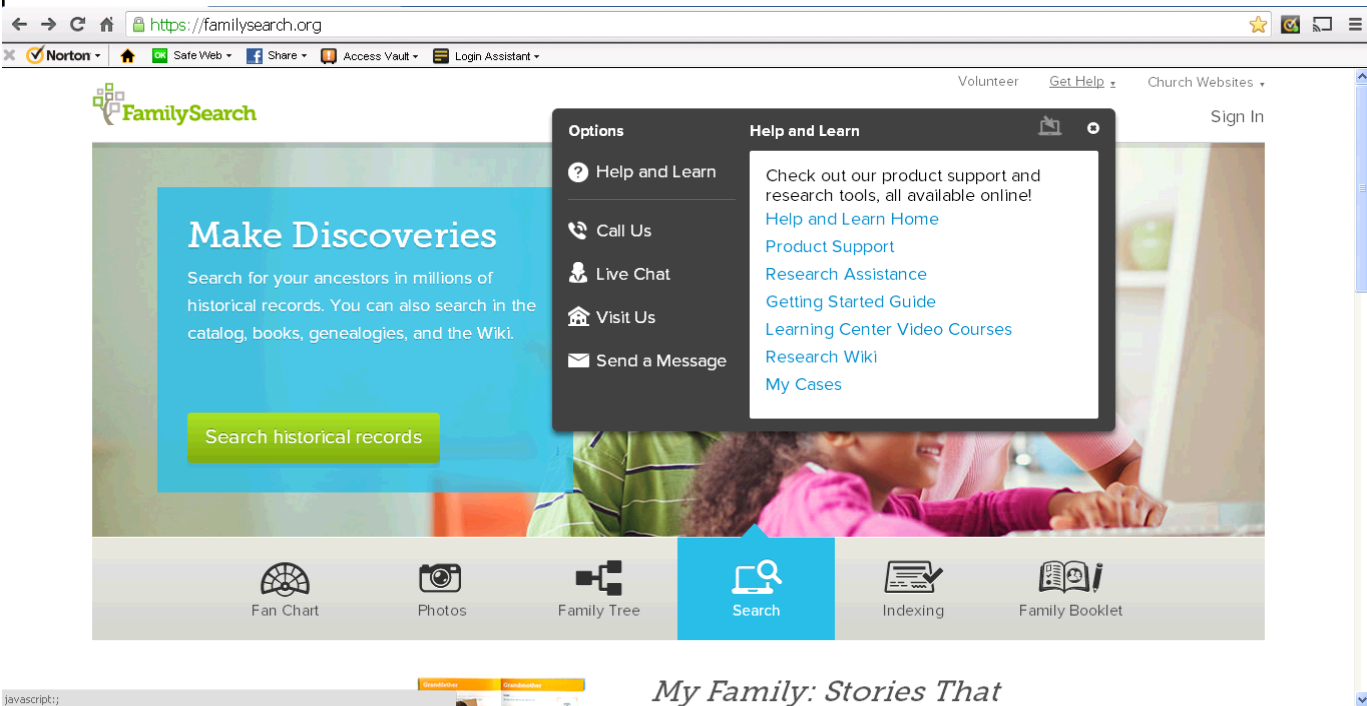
https://familysearch.org

Norton · Safe Web · Share · Access Vault · Login Assistant

Volunteer Get Help Church Websites

FamilySearch

Sign In

Options

Help and Learn

Call Us

Live Chat

Visit Us

Send a Message

Help and Learn

Check out our product support and research tools, all available online!

Help and Learn Home

Product Support

Research Assistance

Getting Started Guide

Learning Center Video Courses

Research Wiki

My Cases

Make Discoveries

Search for your ancestors in millions of historical records. You can also search in the catalog, books, genealogies, and the Wiki.

Search historical records

Fan Chart Photos Family Tree Search Indexing Family Booklet

javascript:;

Grandfather Grandmother

My Family: Stories That